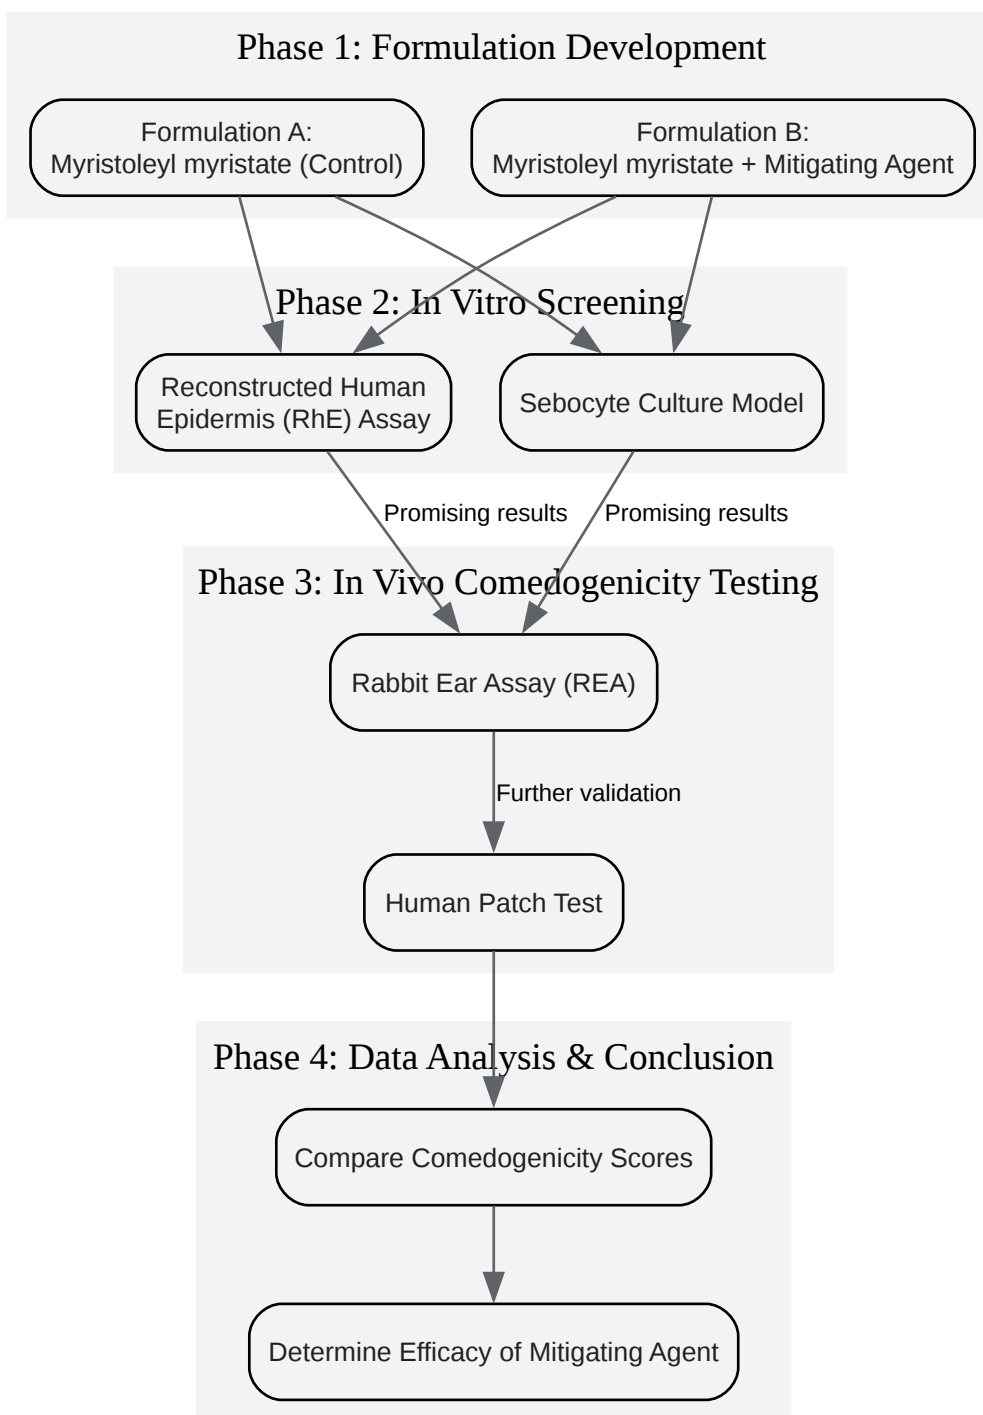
Phase 1: Formulation Development

Formulation A:
Myristoleyl myristate (Control)

Formulation B:
Myristoleyl myristate + Mitigating Agent

Phase 2: In Vitro Screening

Reconstructed Human Epidermis (RhE) Assay

Sebocyte Culture Model

Promising results

Promising results

Phase 3: In Vivo Comedogenicity Testing

Rabbit Ear Assay (REA)

Further validation

Human Patch Test

Phase 4: Data Analysis & Conclusion

Compare Comedogenicity Scores

Determine Efficacy of Mitigating Agent